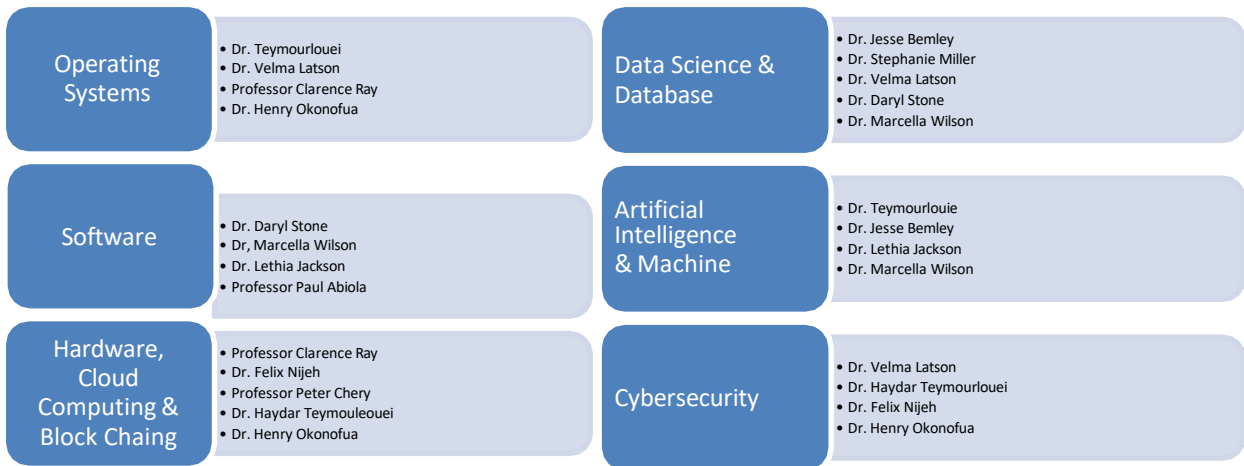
Operating Systems

- Dr. Teymourlouei
- Dr. Velma Latson
- Professor Clarence Ray
- Dr. Henry Okonofua

Software

- Dr. Daryl Stone
- Dr, Marcella Wilson
- Dr. Lethia Jackson
- Professor Paul Abiola

Hardware, Cloud Computing & Block Chaing

- Professor Clarence Ray
- Dr. Felix Nijeh
- Professor Peter Chery
- Dr. Haydar Teymouleouei
- Dr. Henry Okonofua

Data Science & Database

- Dr. Jesse Bemley
- Dr. Stephanie Miller
- Dr. Velma Latson
- Dr. Daryl Stone
- Dr. Marcella Wilson

Artificial Intelligence & Machine

- Dr. Teymourlouie
- Dr. Jesse Bemley
- Dr. Lethia Jackson
- Dr. Marcella Wilson

Cybersecurity

- Dr. Velma Latson
- Dr. Haydar Teymourlouei
- Dr. Felix Nijeh
- Dr. Henry Okonofua